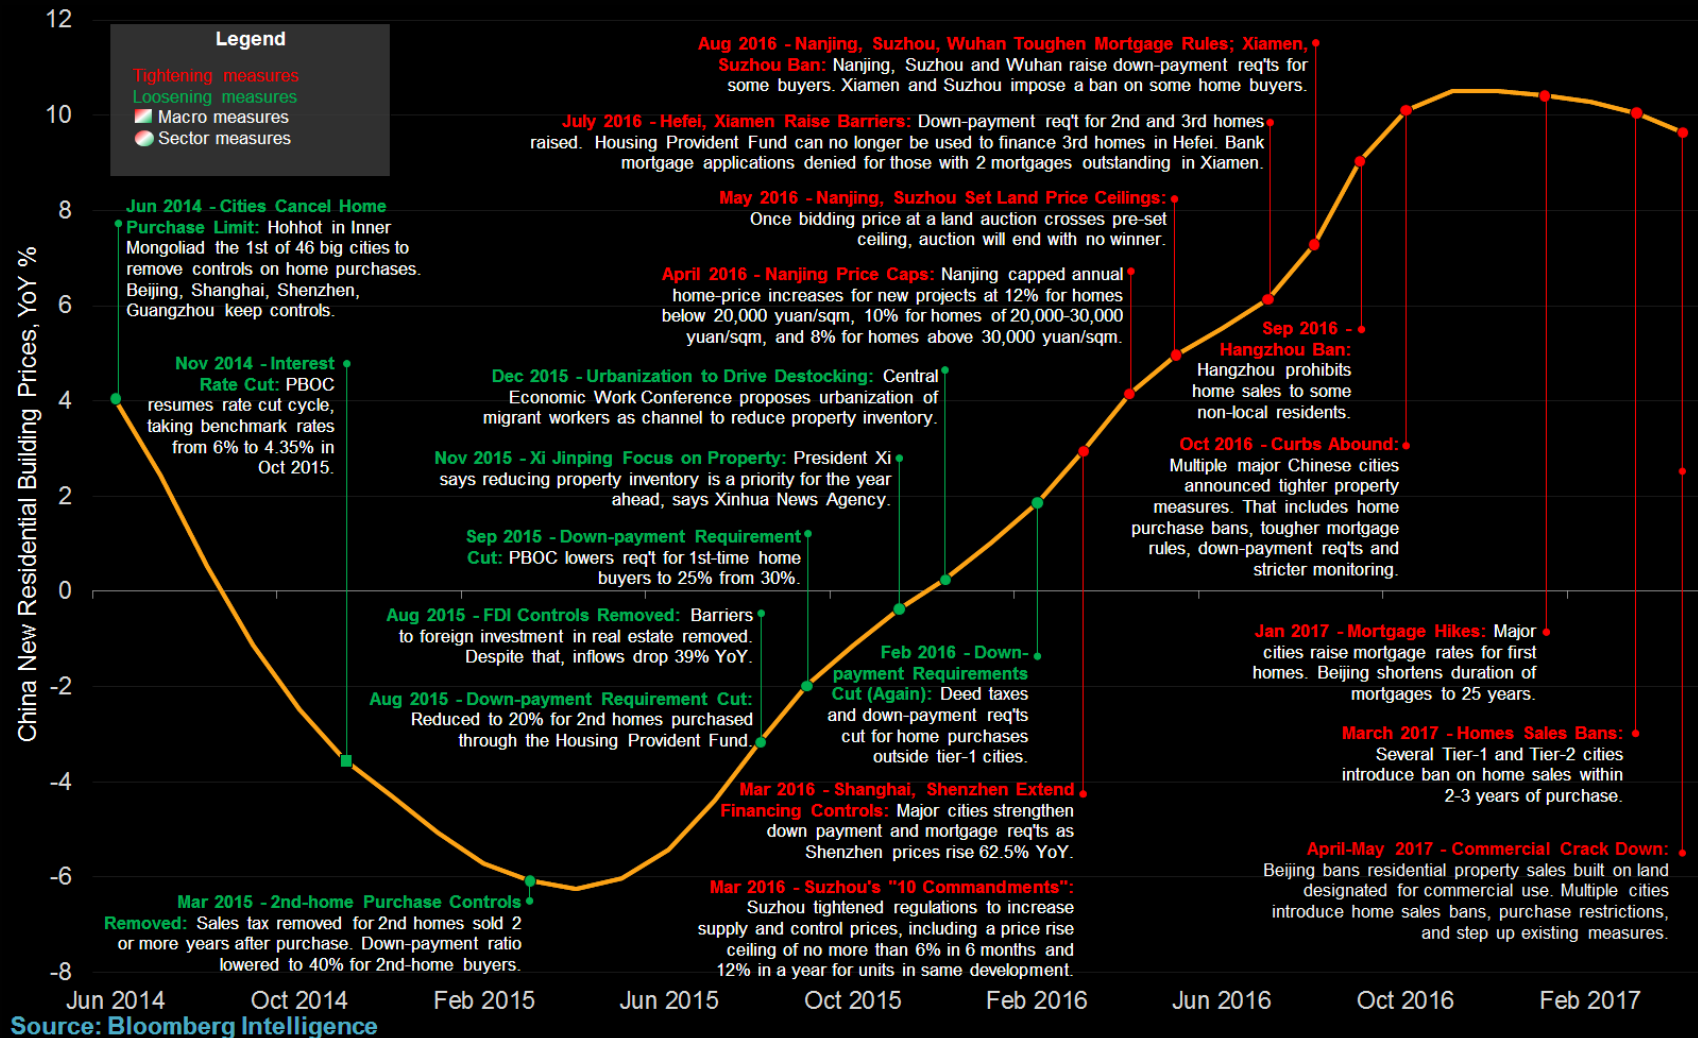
Legend
Tightening measures
Loosening measures
Macro measures
Sector measures

12
10
8
6
4
2
0
-2
-4
-6
-8

China New Residential Building Prices, YoY %

Jun 2014 - Cities Cancel Home Purchase Limit: Hohhot in Inner Mongoliad the 1st of 46 big cities to remove controls on home purchases. Beijing, Shanghai, Shenzhen, Guangzhou keep controls.

Nov 2014 - Interest Rate Cut: PBOC resumes rate cut cycle, taking benchmark rates from 6% to 4.35% in Oct 2015.

Mar 2015 - 2nd-home Purchase Controls Removed: Sales tax removed for 2nd homes sold 2 or more years after purchase. Down-payment ratio lowered to 40% for 2nd-home buyers.

Aug 2015 - Down-payment Requirement Cut: Reduced to 20% for 2nd homes purchased through the Housing Provident Fund.

Aug 2015 - FDI Controls Removed: Barriers to foreign investment in real estate removed. Despite that, inflows drop 39% YoY.

Sep 2015 - Down-payment Requirement Cut: PBOC lowers req't for 1st-time home buyers to 25% from 30%.

Nov 2015 - Xi Jinping Focus on Property: President Xi says reducing property inventory is a priority for the year ahead, says Xinhua News Agency.

Dec 2015 - Urbanization to Drive Destocking: Central Economic Work Conference proposes urbanization of migrant workers as channel to reduce property inventory.

Feb 2016 - Down-payment Requirements Cut (Again): Deed taxes and down-payment req'ts cut for home purchases outside tier-1 cities.

Mar 2016 - Shanghai, Shenzhen Extend Financing Controls: Major cities strengthen down payment and mortgage req'ts as Shenzhen prices rise 62.5% YoY.

Mar 2016 - Suzhou's "10 Commandments": Suzhou tightened regulations to increase supply and control prices, including a price rise ceiling of no more than 6% in 6 months and 12% in a year for units in same development.

April 2016 - Nanjing Price Caps: Nanjing capped annual home-price increases for new projects at 12% for homes below 20,000 yuan/sqm, 10% for homes of 20,000-30,000 yuan/sqm, and 8% for homes above 30,000 yuan/sqm.

May 2016 - Nanjing, Suzhou Set Land Price Ceilings: Once bidding price at a land auction crosses pre-set ceiling, auction will end with no winner.

July 2016 - Hefei, Xiamen Raise Barriers: Down-payment req't for 2nd and 3rd homes raised. Housing Provident Fund can no longer be used to finance 3rd homes in Hefei. Bank mortgage applications denied for those with 2 mortgages outstanding in Xiamen.

Aug 2016 - Nanjing, Suzhou, Wuhan Toughen Mortgage Rules; Xiamen, Suzhou Ban: Nanjing, Suzhou and Wuhan raise down-payment req'ts for some buyers. Xiamen and Suzhou impose a ban on some home buyers.

Sep 2016 - Hangzhou Ban: Hangzhou prohibits home sales to some non-local residents.

Oct 2016 - Curbs Abound: Multiple major Chinese cities announced tighter property measures. That includes home purchase bans, tougher mortgage rules, down-payment req'ts and stricter monitoring.

Jan 2017 - Mortgage Hikes: Major cities raise mortgage rates for first homes. Beijing shortens duration of mortgages to 25 years.

March 2017 - Homes Sales Bans: Several Tier-1 and Tier-2 cities introduce ban on home sales within 2-3 years of purchase.

April-May 2017 - Commercial Crack Down: Beijing bans residential property sales built on land designated for commercial use. Multiple cities introduce home sales bans, purchase restrictions, and step up existing measures.

Jun 2014 Oct 2014 Feb 2015 Jun 2015 Oct 2015 Feb 2016 Jun 2016 Oct 2016 Feb 2017

Source: Bloomberg Intelligence